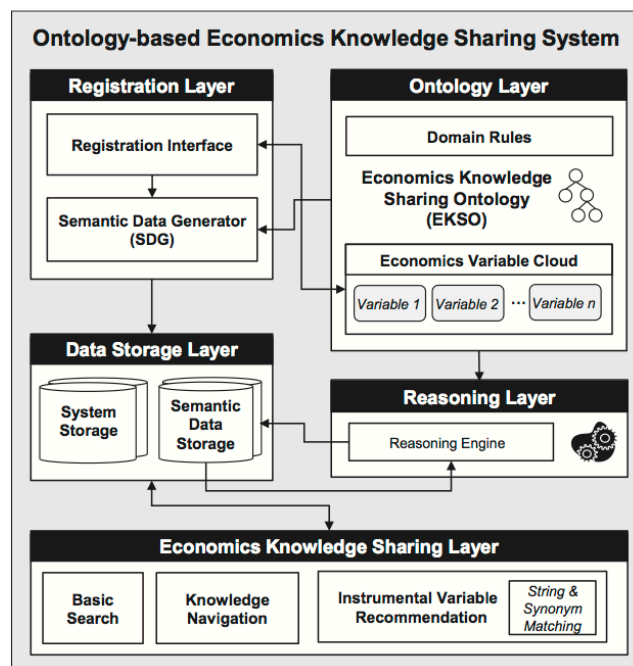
Ontology-based Economics Knowledge Sharing System

Registration Layer

Registration Interface

Semantic Data Generator (SDG)

Ontology Layer

Domain Rules

Economics Knowledge Sharing Ontology (EKSO)

Economics Variable Cloud

Variable 1

Variable 2

...

Variable n

Data Storage Layer

System Storage

Semantic Data Storage

Reasoning Layer

Reasoning Engine

Economics Knowledge Sharing Layer

Basic Search

Knowledge Navigation

Instrumental Variable Recommendation

String & Synonym Matching